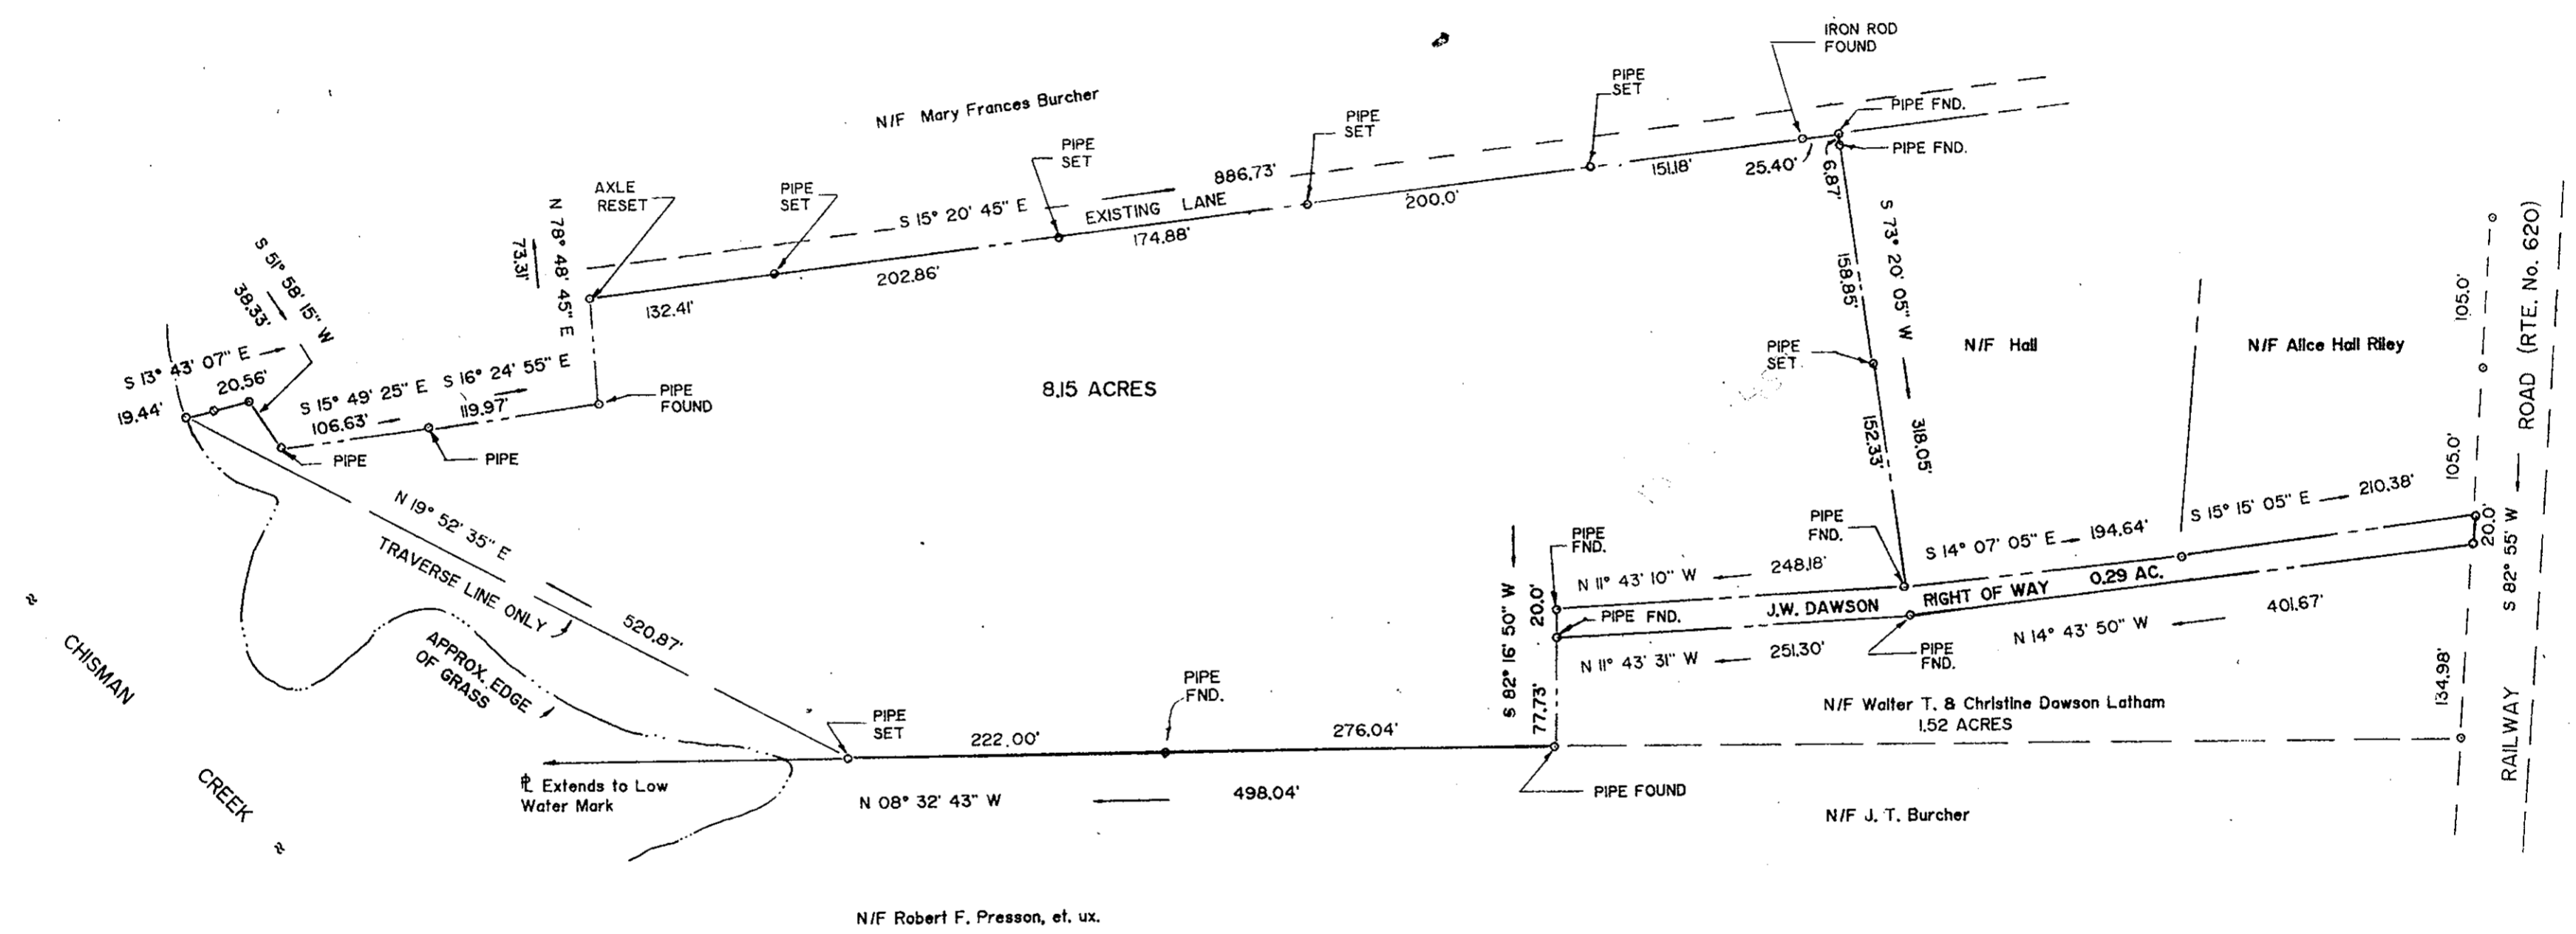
IRON ROD FOUND

PIPE SET

PIPE FND.

PIPE FND.

N/F Mary Frances Burcher

PIPE SET

PIPE SET

886.73'

151.18'

25.40'

6.87'

AXLE RESET

PIPE SET

S 15° 20' 45" E

EXISTING LANE

200.0'

174.88'

N 78° 48' 45" E

73.31'

202.86'

132.41'

S 73° 20' 05" W

158.85'

S 51° 58' 15" W

38.33'

PIPE SET

N/F Hall

N/F Alice Hall Riley

105.0'

ROAD (RTE. No. 620)

S 13° 43' 07" E

20.56'

19.44'

S 15° 49' 25" E

S 16° 24' 55" E

119.97'

106.63'

PIPE FOUND

8.15 ACRES

PIPE

PIPE

152.33'

318.05'

105.0'

N 19° 52' 35" E

TRAVERSE LINE ONLY

520.87'

PIPE FND.

PIPE FND.

S 14° 07' 05" E

194.64'

S 15° 15' 05" E

210.38'

20.0'

S 82° 55' W

20.0'

N 11° 43' 10" W

248.18'

PIPE FND.

J.W. DAWSON

RIGHT OF WAY

0.29 AC.

401.67'

N 14° 43' 50" W

S 82° 16' 50" W

PIPE FND.

N 11° 43' 31" W

251.30'

PIPE FND.

77.73'

CHISMAN

CREEK

APPROX. EDGE OF GRASS

PIPE SET

PIPE FND.

222.00'

276.04'

N/F Walter T. & Christine Dawson Latham

1.52 ACRES

134.98'

RAILWAY

℄ Extends to Low Water Mark

N 08° 32' 43" W

498.04'

PIPE FOUND

N/F J. T. Burcher

N/F Robert F. Presson, et. ux.